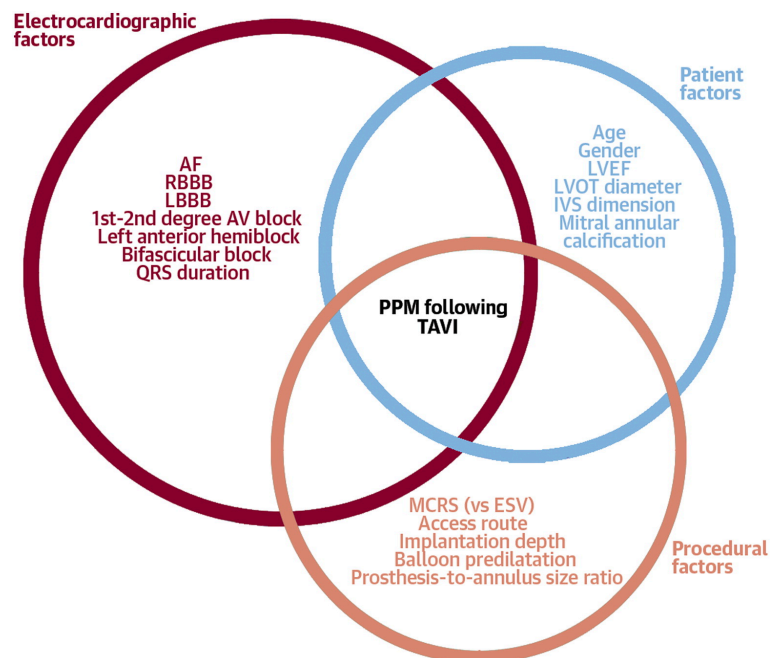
Electrocardiographic factors

Patient factors

AF
RBBB
LBBB
1st-2nd degree AV block
Left anterior hemiblock
Bifascicular block
QRS duration

Age
Gender
LVEF
LVOT diameter
IVS dimension
Mitral annular calcification

PPM following TAVI

MCRS (vs ESV)
Access route
Implantation depth
Balloon predilatation
Prosthesis-to-annulus size ratio

Procedural factors